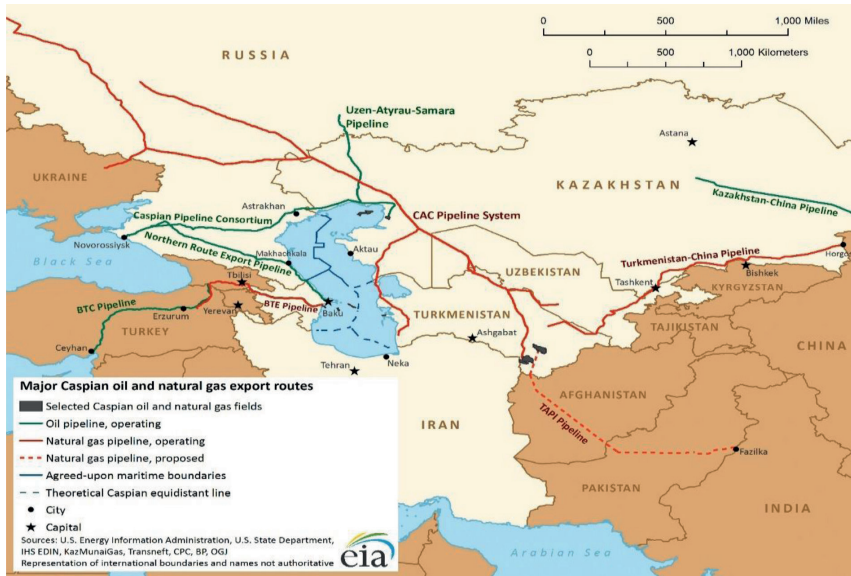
0 500 1,000 Miles
0 500 1,000 Kilometers

RUSSIA

Uzen-Atyrau-Samara Pipeline

Astana

UKRAINE

KAZAKHSTAN

Kazakhstan-China Pipeline

Astrakhan

Caspian Pipeline Consortium

CAC Pipeline System

Novorossiysk

Northern Route Export Pipeline

Makhachkala

Aktau

Black Sea

UZBEKISTAN

Turkmenistan-China Pipeline

Horgo

Tashkent

Bishkek

Tbilisi

KYRGYZSTAN

BTC Pipeline

Erzurum

Yerevan

BTE Pipeline

Baku

TURKMENISTAN

TAJIKISTAN

TURKEY

Ashgabat

CHINA

Ceyhan

Tehran

Neka

Major Caspian oil and natural gas export routes

Selected Caspian oil and natural gas fields

Oil pipeline, operating

Natural gas pipeline, operating

Natural gas pipeline, proposed

Agreed-upon maritime boundaries

Theoretical Caspian equidistant line

City

Capital

AFGHANISTAN

TAPI Pipeline

IRAN

Fazilka

PAKISTAN

INDIA

Sources: U.S. Energy Information Administration, U.S. State Department, IHS EDIN, KazMunaiGas, Transneft, CPC, BP, OGJ

Representation of international boundaries and names not authoritative

eia

Arabian Sea